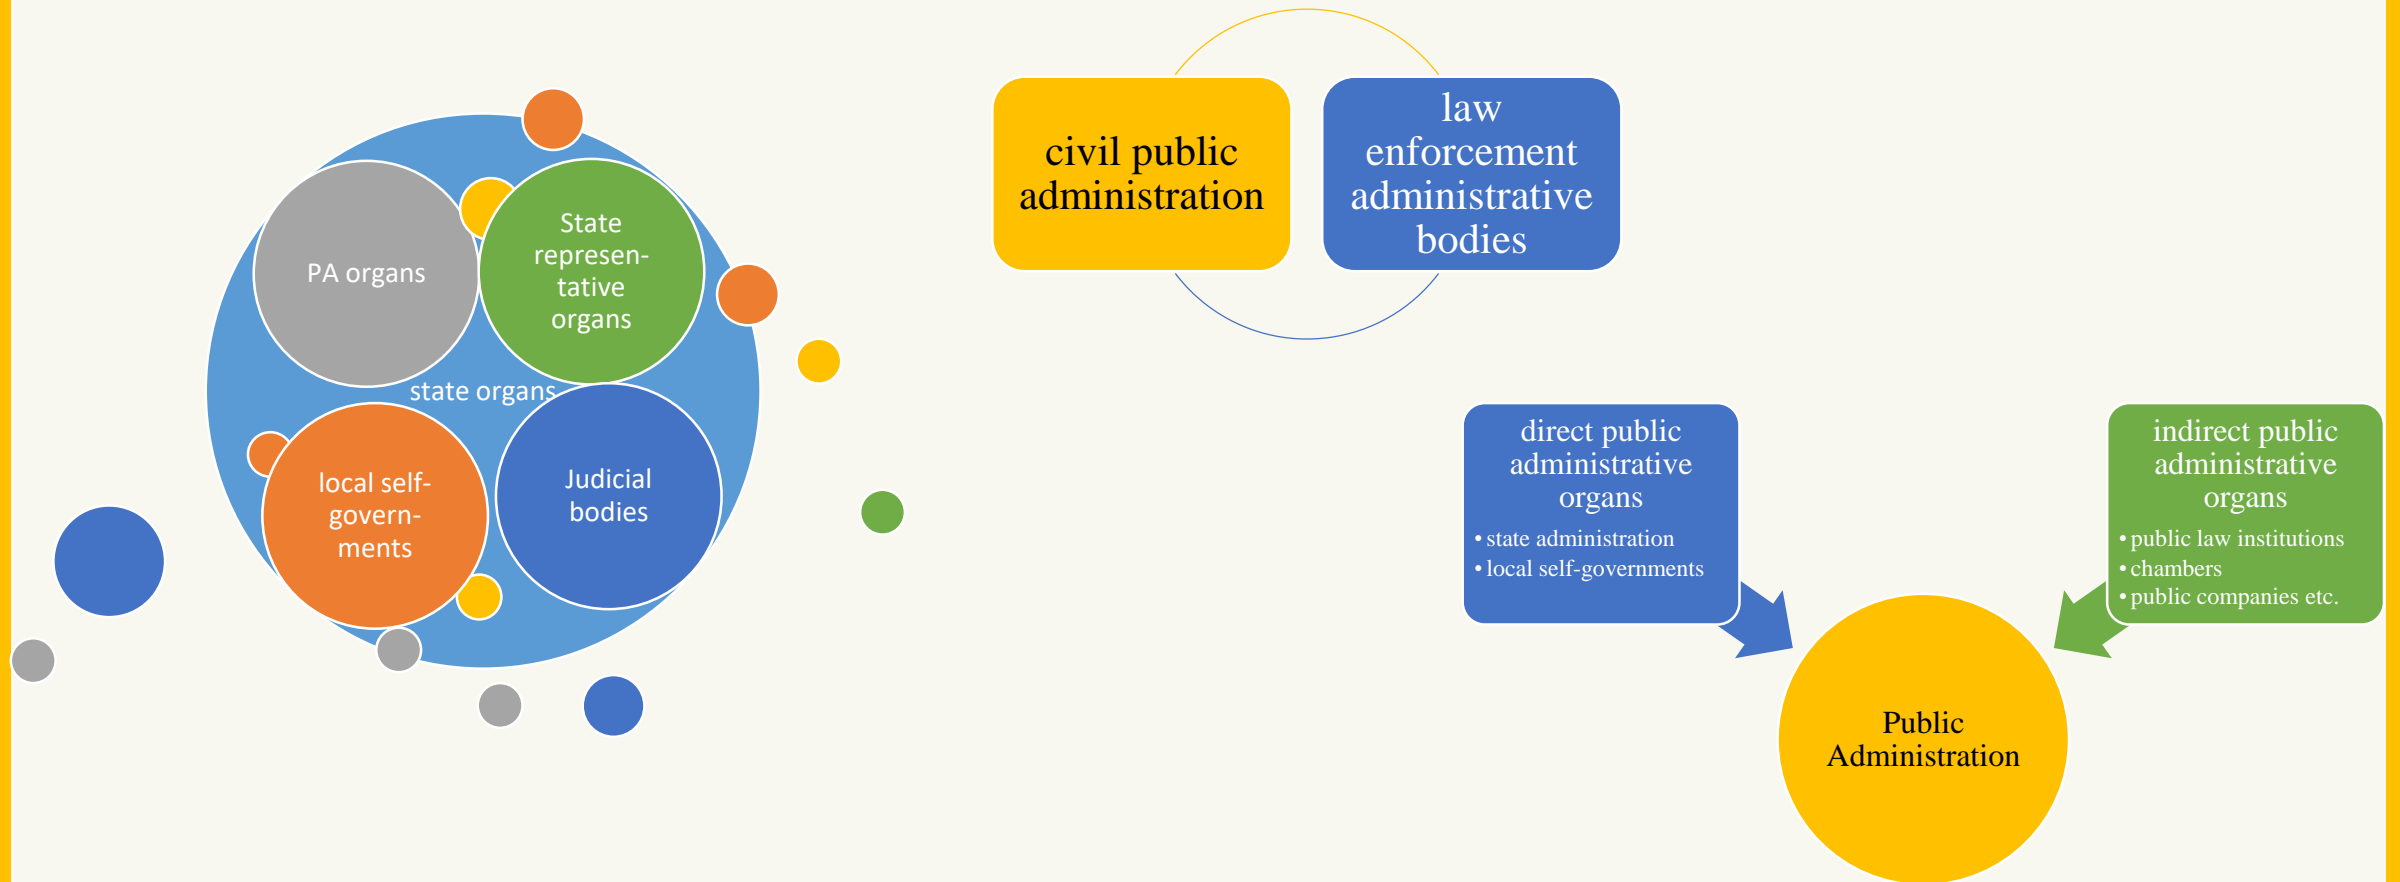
PA organs

State representative organs

state organs

local self-governments

Judicial bodies

civil public administration

law enforcement administrative bodies

direct public administrative organs
• state administration
• local self-governments

indirect public administrative organs
• public law institutions
• chambers
• public companies etc.

Public Administration